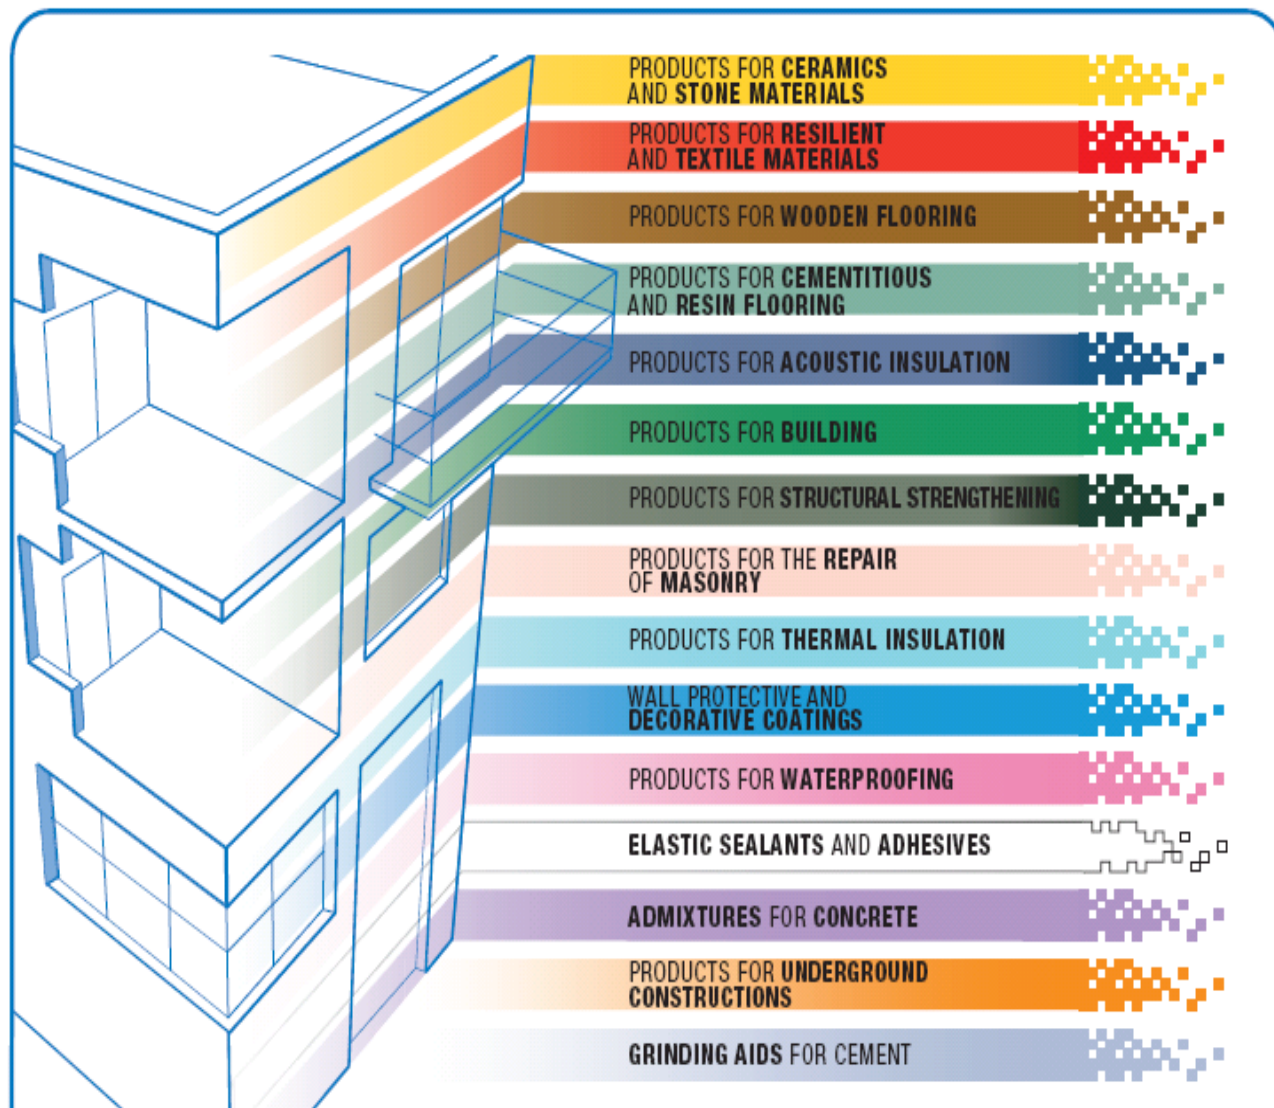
PRODUCTS FOR CERAMICS AND STONE MATERIALS

PRODUCTS FOR RESILIENT AND TEXTILE MATERIALS

PRODUCTS FOR WOODEN FLOORING

PRODUCTS FOR CEMENTITIOUS AND RESIN FLOORING

PRODUCTS FOR ACOUSTIC INSULATION

PRODUCTS FOR BUILDING

PRODUCTS FOR STRUCTURAL STRENGTHENING

PRODUCTS FOR THE REPAIR OF MASONRY

PRODUCTS FOR THERMAL INSULATION

WALL PROTECTIVE AND DECORATIVE COATINGS

PRODUCTS FOR WATERPROOFING

ELASTIC SEALANTS AND ADHESIVES

ADMIXTURES FOR CONCRETE

PRODUCTS FOR UNDERGROUND CONSTRUCTIONS

GRINDING AIDS FOR CEMENT